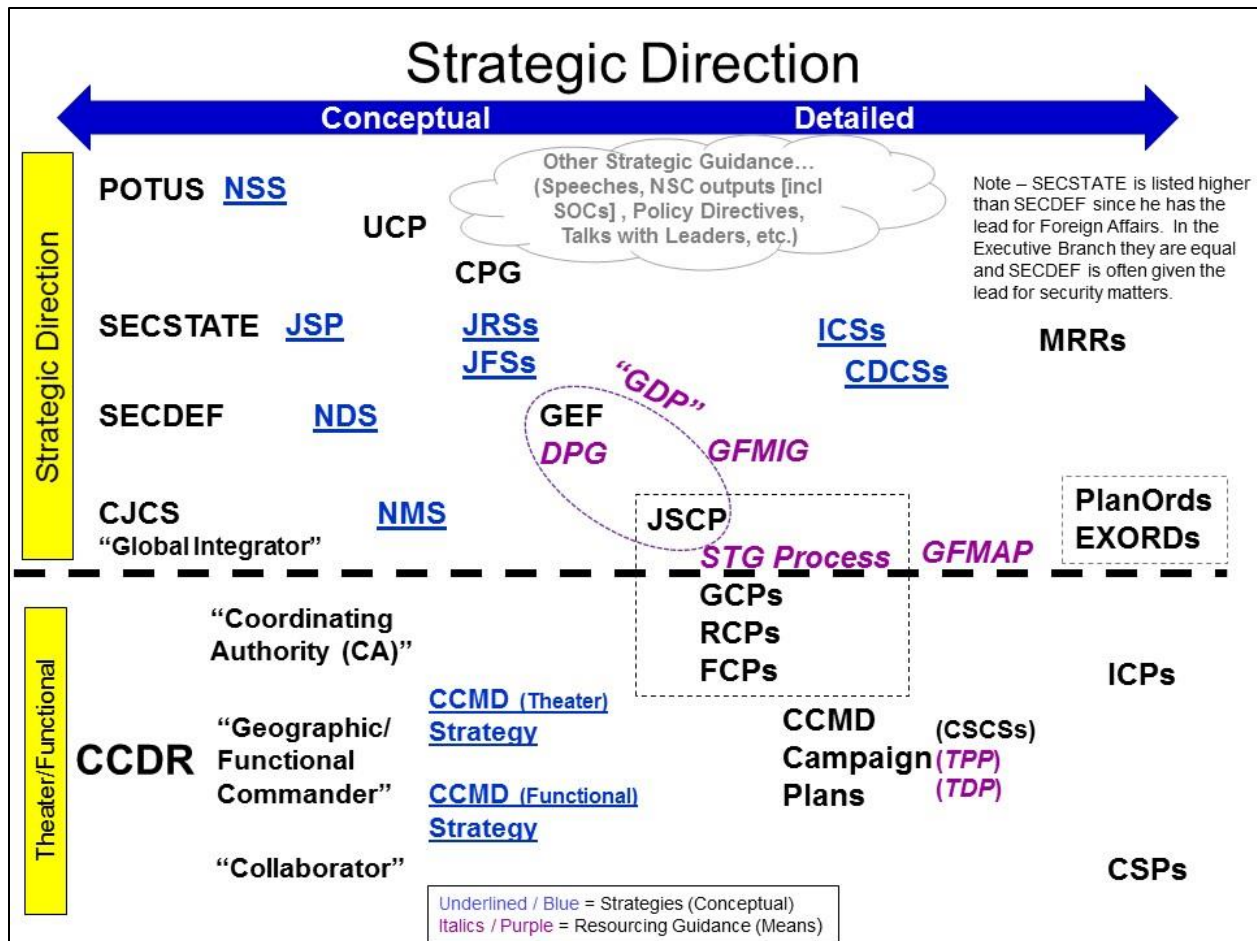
Strategic Direction

Conceptual

Detailed

Strategic Direction

POTUS NSS

UCP

Other Strategic Guidance… (Speeches, NSC outputs [incl SOCs] , Policy Directives, Talks with Leaders, etc.)

Note – SECSTATE is listed higher than SECDEF since he has the lead for Foreign Affairs. In the Executive Branch they are equal and SECDEF is often given the lead for security matters.

CPG

SECSTATE JSP

JRSs

JFSs

ICSs

CDCSs

MRRs

"GDP"

SECDEF NDS

GEF

DPG

GFMIG

CJCS

"Global Integrator"

NMS

JSCP

STG Process

GFMAP

PlanOrds

EXORDs

Theater/Functional

"Coordinating Authority (CA)"

GCPs

RCPs

FCPs

ICPs

CCDR

"Geographic/ Functional Commander"

CCMD (Theater) Strategy

CCMD (Functional) Strategy

CCMD Campaign Plans

(CSCSs)

(TPP)

(TDP)

"Collaborator"

CSPs

Underlined / Blue = Strategies (Conceptual)

Italics / Purple = Resourcing Guidance (Means)